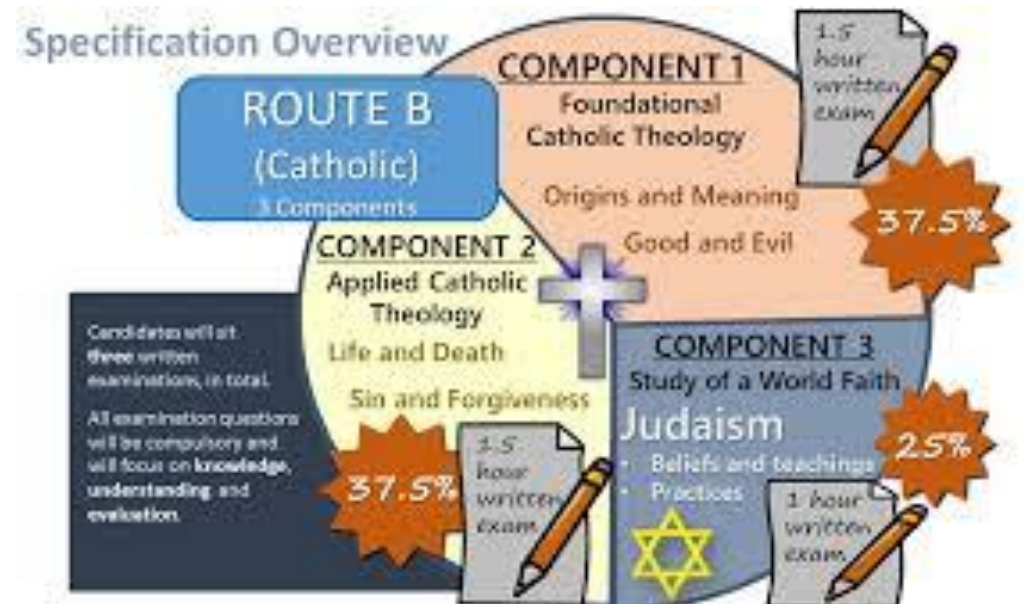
Specification Overview

ROUTE B
(Catholic)
3 Components

COMPONENT 1
Foundational Catholic Theology
Origins and Meaning
Good and Evil

1.5 hour written exam

37.5%

COMPONENT 2
Applied Catholic Theology
Life and Death
Sin and Forgiveness

1.5 hour written exam

37.5%

Candidates will sit three written examinations, in total.

All examination questions will be compulsory and will focus on knowledge, understanding and evaluation.

COMPONENT 3
Study of a World Faith
Judaism
• Beliefs and teachings
• Practices

1 hour written exam

25%